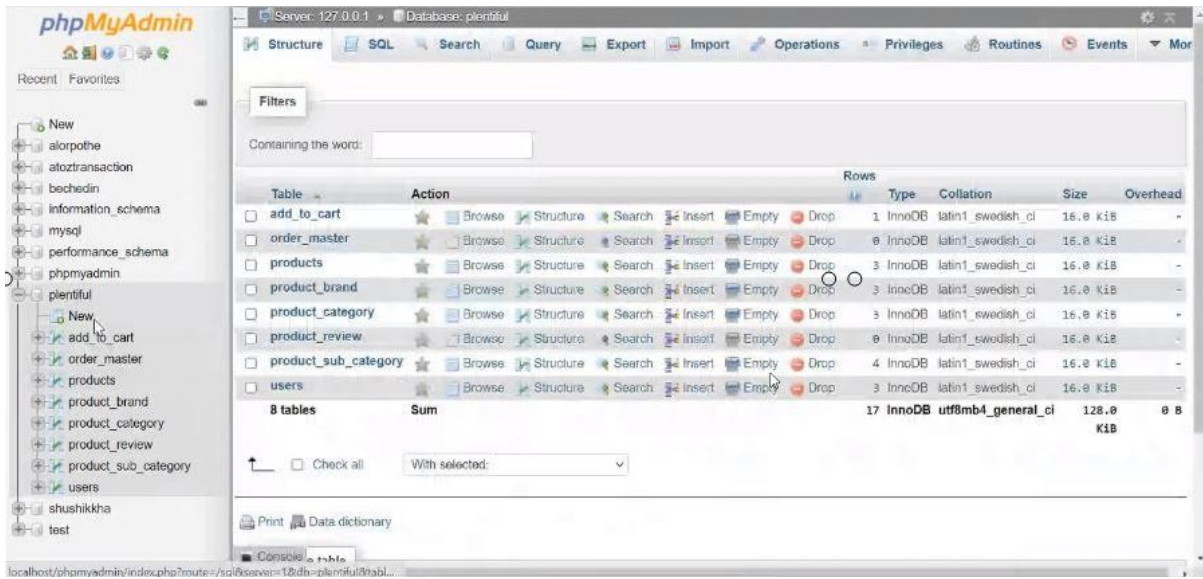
phpMyAdmin

Recent Favorites

New
alorpothe
atoztransaction
bechedin
information_schema
mysql
performance_schema
phpmyadmin
plentiful
New
add_to_cart
order_master
products
product_brand
product_category
product_review
product_sub_category
users
shushikkha
test

Server: 127.0.0.1 » Database: plentiful

Structure SQL Search Query Export Import Operations Privileges Routines Events Mor

Filters

Containing the word:

| Table | Action | | | | | | | Rows | Type | Collation | Size | Overhead |
|---|---|---|---|---|---|---|---|---|---|---|---|---|
| add_to_cart | Browse | Structure | Search | Insert | Empty | Drop | | 1 | InnoDB | latin1_swedish_ci | 16.0 KiB | - |
| order_master | Browse | Structure | Search | Insert | Empty | Drop | | 0 | InnoDB | latin1_swedish_ci | 16.0 KiB | - |
| products | Browse | Structure | Search | Insert | Empty | Drop | | 3 | InnoDB | latin1_swedish_ci | 16.0 KiB | - |
| product_brand | Browse | Structure | Search | Insert | Empty | Drop | | 3 | InnoDB | latin1_swedish_ci | 16.0 KiB | - |
| product_category | Browse | Structure | Search | Insert | Empty | Drop | | 3 | InnoDB | latin1_swedish_ci | 16.0 KiB | - |
| product_review | Browse | Structure | Search | Insert | Empty | Drop | | 0 | InnoDB | latin1_swedish_ci | 16.0 KiB | - |
| product_sub_category | Browse | Structure | Search | Insert | Empty | Drop | | 4 | InnoDB | latin1_swedish_ci | 16.0 KiB | - |
| users | Browse | Structure | Search | Insert | Empty | Drop | | 3 | InnoDB | latin1_swedish_ci | 16.0 KiB | - |
| 8 tables | Sum | | | | | | | 17 | InnoDB | utf8mb4_general_ci | 128.0 KiB | 0 B |

Check all With selected:

Print Data dictionary

Console e table

localhost/phpmyadmin/index.php?route=/sql&server=1&db=plentiful&tabl...